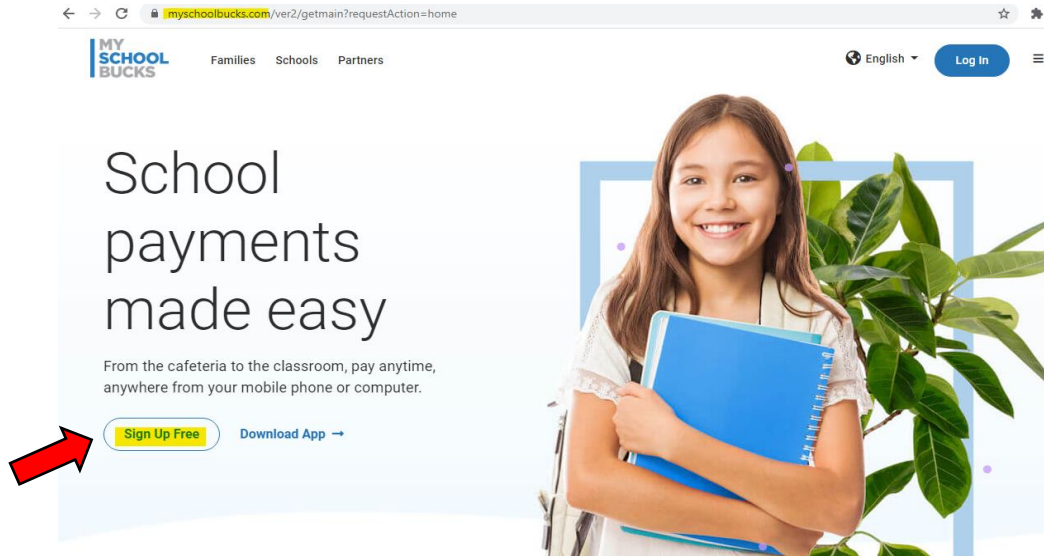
myschoolbucks.com/ver2/getmain?requestAction=home

MY SCHOOL BUCKS

Families Schools Partners

English

Log In

School payments made easy

From the cafeteria to the classroom, pay anytime, anywhere from your mobile phone or computer.

Sign Up Free

Download App →